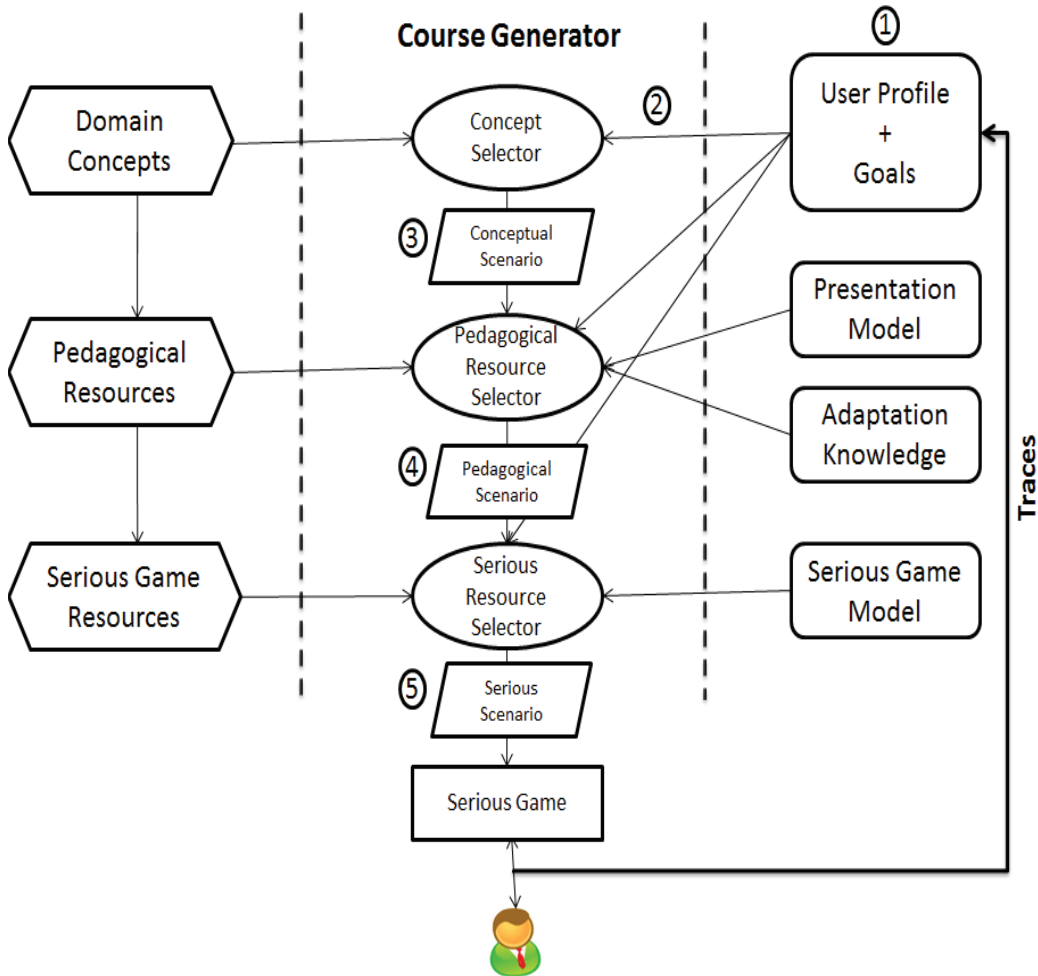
Course Generator

1

User Profile
+
Goals

Domain Concepts

2

Concept Selector

3

Conceptual Scenario

Pedagogical Resources

Pedagogical Resource Selector

Presentation Model

Adaptation Knowledge

4

Pedagogical Scenario

Traces

Serious Game Resources

Serious Resource Selector

Serious Game Model

5

Serious Scenario

Serious Game